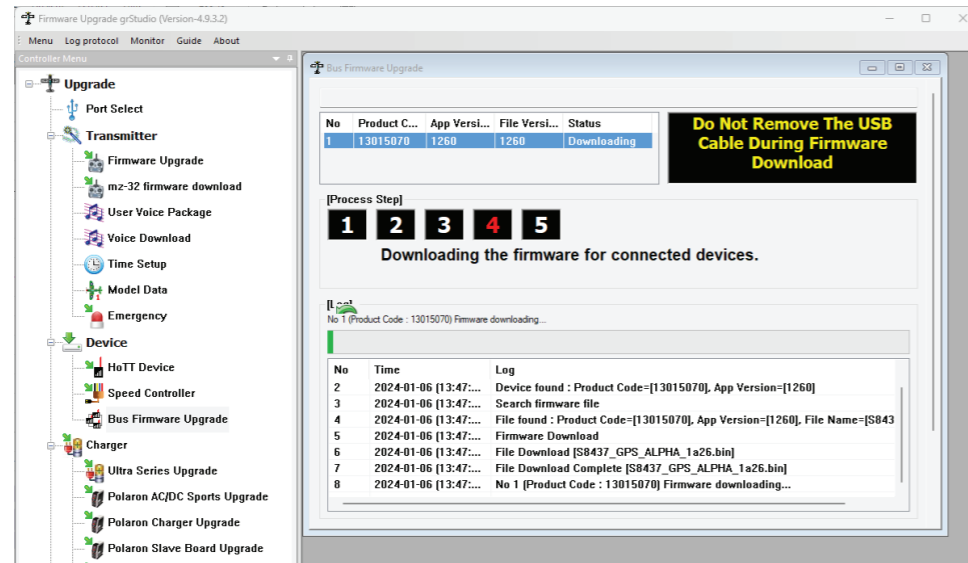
Firmware Upgrade grStudio (Version-4.9.3.2)

Menu Log protocol Monitor Guide About

Controller Menu

Upgrade
Port Select
Transmitter
Firmware Upgrade
mz-32 firmware download
User Voice Package
Voice Download
Time Setup
Model Data
Emergency
Device
HoTT Device
Speed Controller
Bus Firmware Upgrade
Charger
Ultra Series Upgrade
Polaron AC/DC Sports Upgrade
Polaron Charger Upgrade
Polaron Slave Board Upgrade

Bus Firmware Upgrade

| No | Product C... | App Versi... | File Versi... | Status |
|---|---|---|---|---|
| 1 | 13015070 | 1260 | 1260 | Downloading |

Do Not Remove The USB Cable During Firmware Download

[Process Step]

1 2 3 4 5

Downloading the firmware for connected devices.

[Log]

No 1 (Product Code : 13015070) Firmware downloading...

| No | Time | Log |
|---|---|---|
| 2 | 2024-01-06 [13:47:... | Device found : Product Code=[13015070], App Version=[1260] |
| 3 | 2024-01-06 [13:47:... | Search firmware file |
| 4 | 2024-01-06 [13:47:... | File found : Product Code=[13015070], App Version=[1260], File Name=[S843 |
| 5 | 2024-01-06 [13:47:... | Firmware Download |
| 6 | 2024-01-06 [13:47:... | File Download [S8437_GPS_ALPHA_1a26.bin] |
| 7 | 2024-01-06 [13:47:... | File Download Complete [S8437_GPS_ALPHA_1a26.bin] |
| 8 | 2024-01-06 [13:47:... | No 1 (Product Code : 13015070) Firmware downloading... |